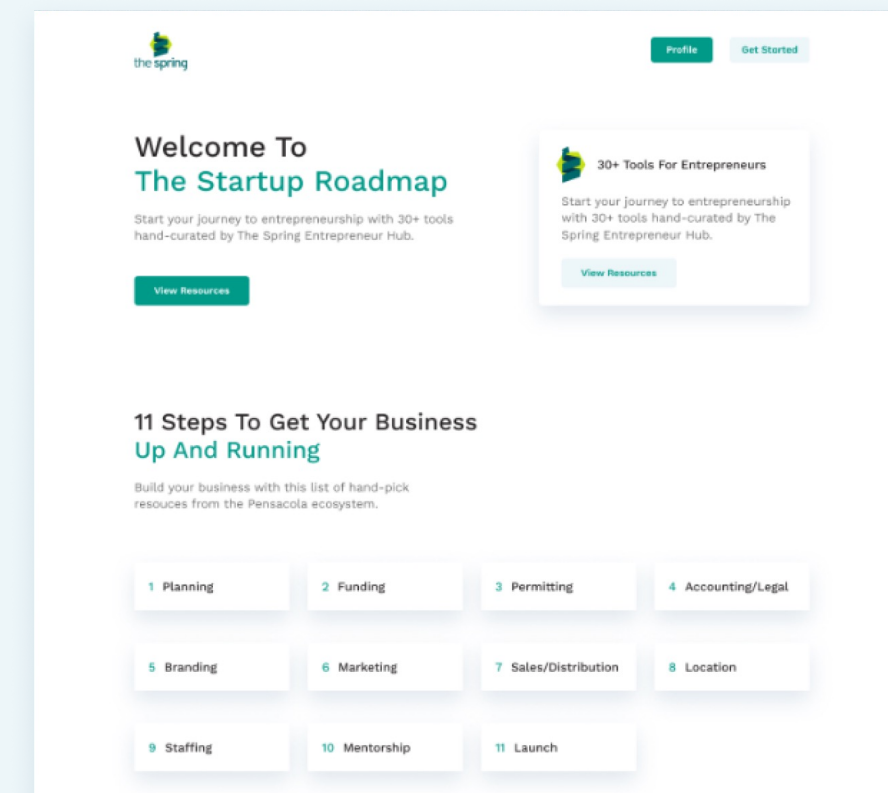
the spring

Profile

Get Started

Welcome To
The Startup Roadmap

Start your journey to entrepreneurship with 30+ tools hand-curated by The Spring Entrepreneur Hub.

View Resources

30+ Tools For Entrepreneurs

Start your journey to entrepreneurship with 30+ tools hand-curated by The Spring Entrepreneur Hub.

View Resources

11 Steps To Get Your Business
Up And Running

Build your business with this list of hand-pick resouces from the Pensacola ecosystem.

1 Planning

2 Funding

3 Permitting

4 Accounting/Legal

5 Branding

6 Marketing

7 Sales/Distribution

8 Location

9 Staffing

10 Mentorship

11 Launch